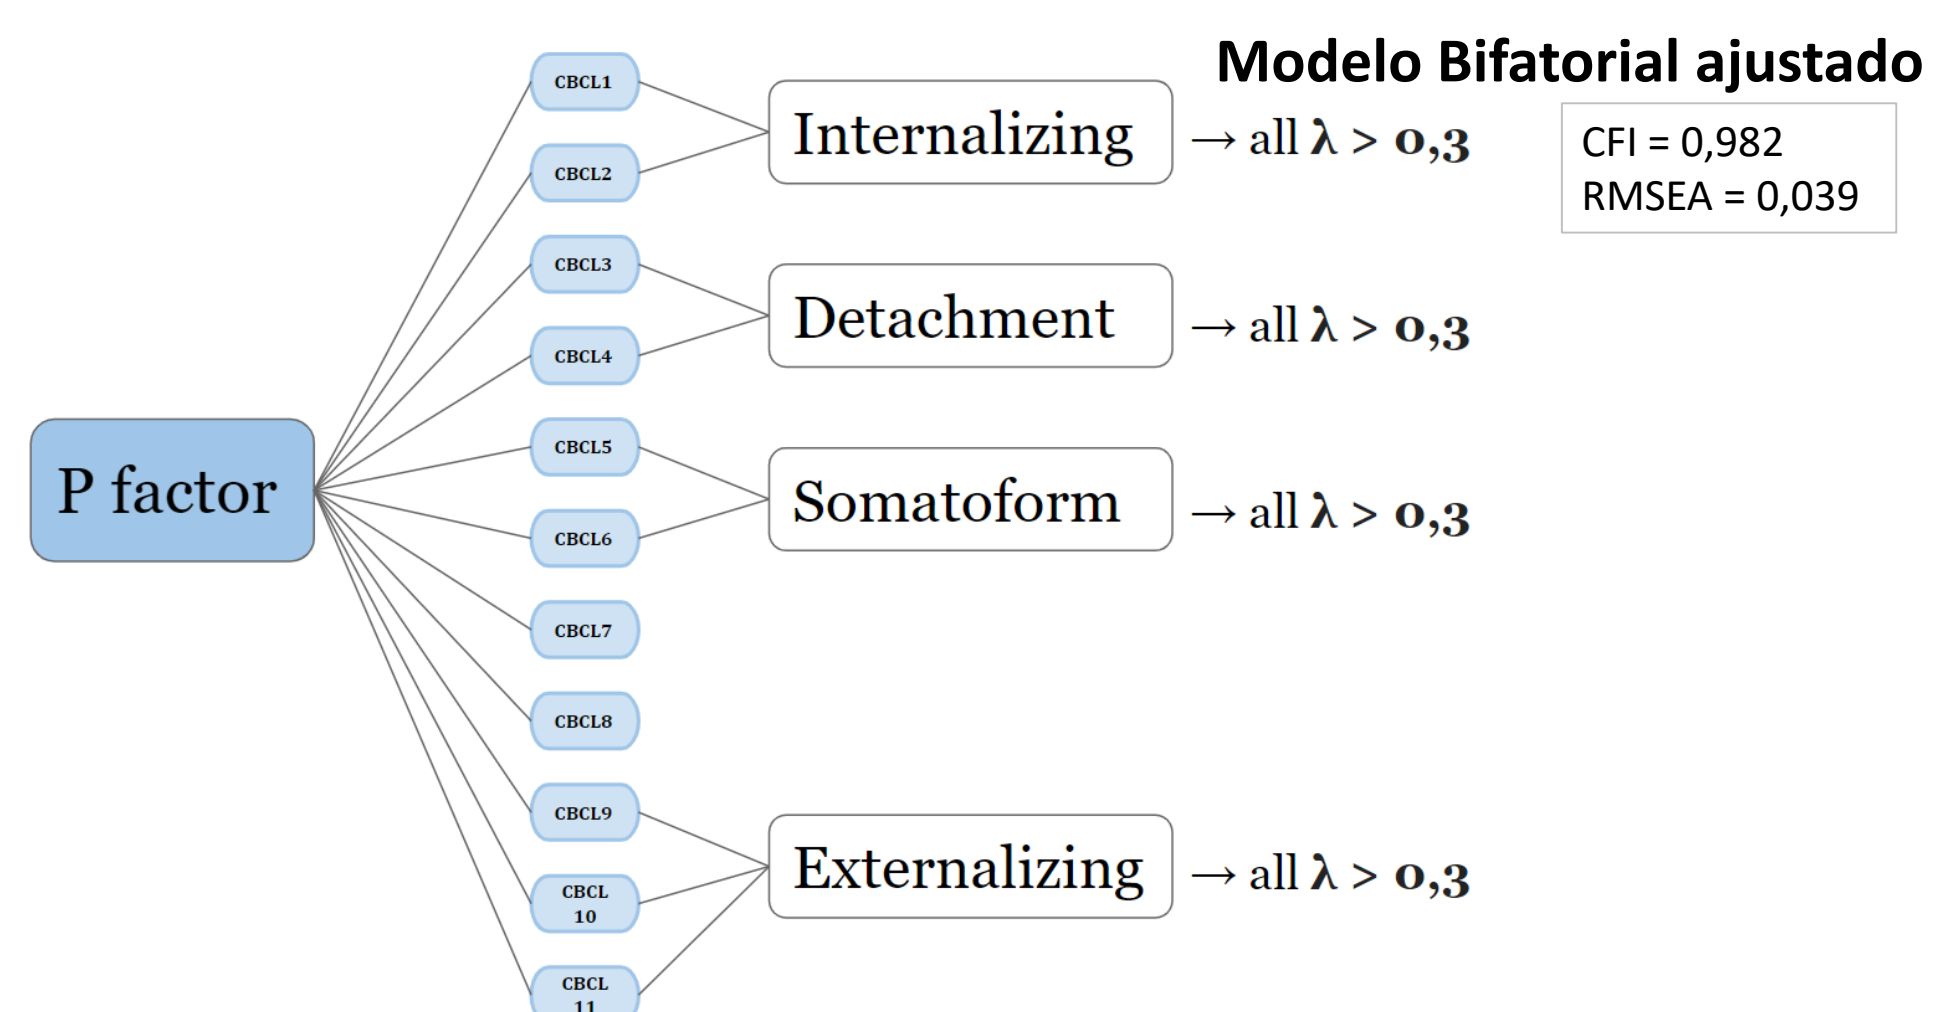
Modelo Bifatorial ajustado

CFI = 0,982
RMSEA = 0,039

P factor

CBCL1
CBCL2
CBCL3
CBCL4
CBCL5
CBCL6
CBCL7
CBCL8
CBCL9
CBCL 10
CBCL 11

Internalizing → all $\lambda$ > 0,3

Detachment → all $\lambda$ > 0,3

Somatoform → all $\lambda$ > 0,3

Externalizing → all $\lambda$ > 0,3